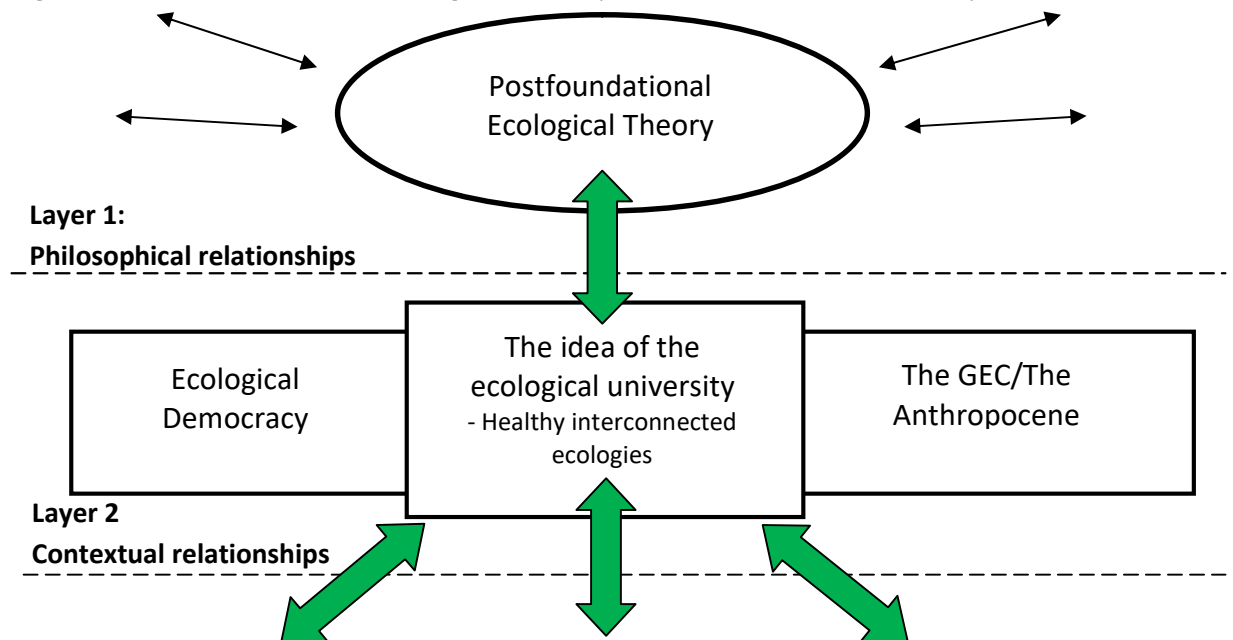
Postfoundational Ecological Theory

Layer 1:
Philosophical relationships

Ecological Democracy

The idea of the ecological university
- Healthy interconnected ecologies

The GEC/The Anthropocene

Layer 2
Contextual relationships